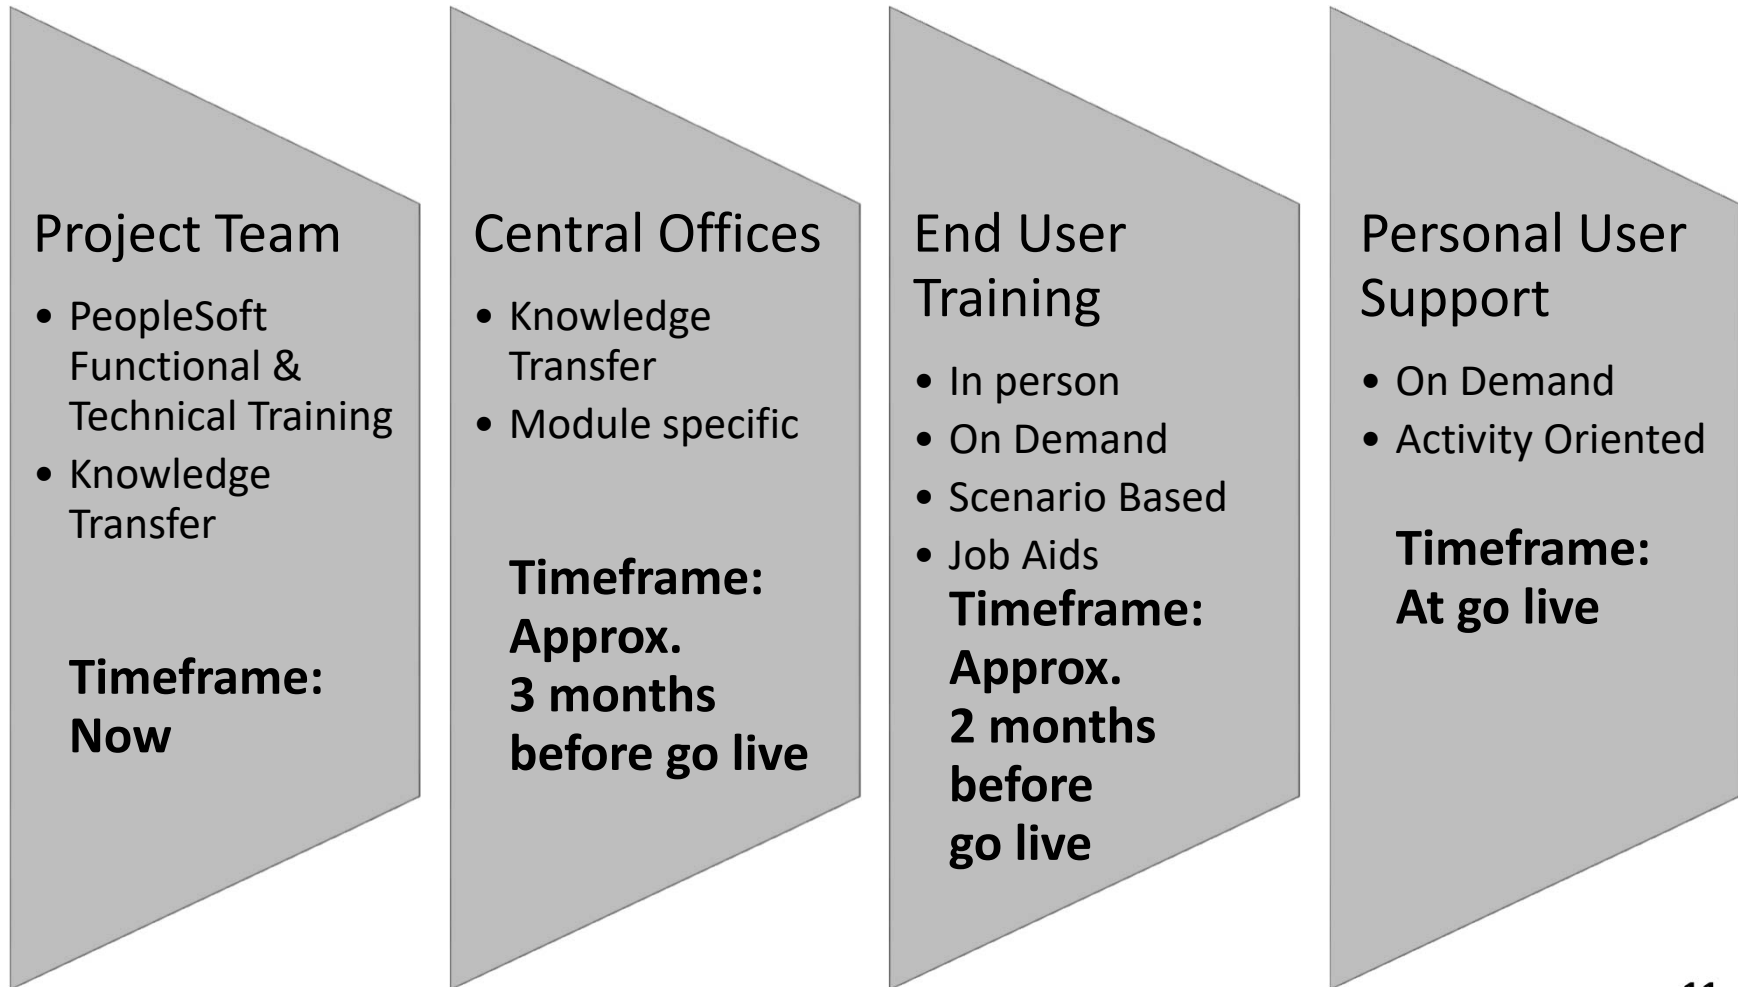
Project Team

- PeopleSoft Functional & Technical Training
- Knowledge Transfer

**Timeframe: Now**

Central Offices

- Knowledge Transfer
- Module specific

**Timeframe: Approx. 3 months before go live**

End User Training

- In person
- On Demand
- Scenario Based
- Job Aids

**Timeframe: Approx. 2 months before go live**

Personal User Support

- On Demand
- Activity Oriented

**Timeframe: At go live**

11